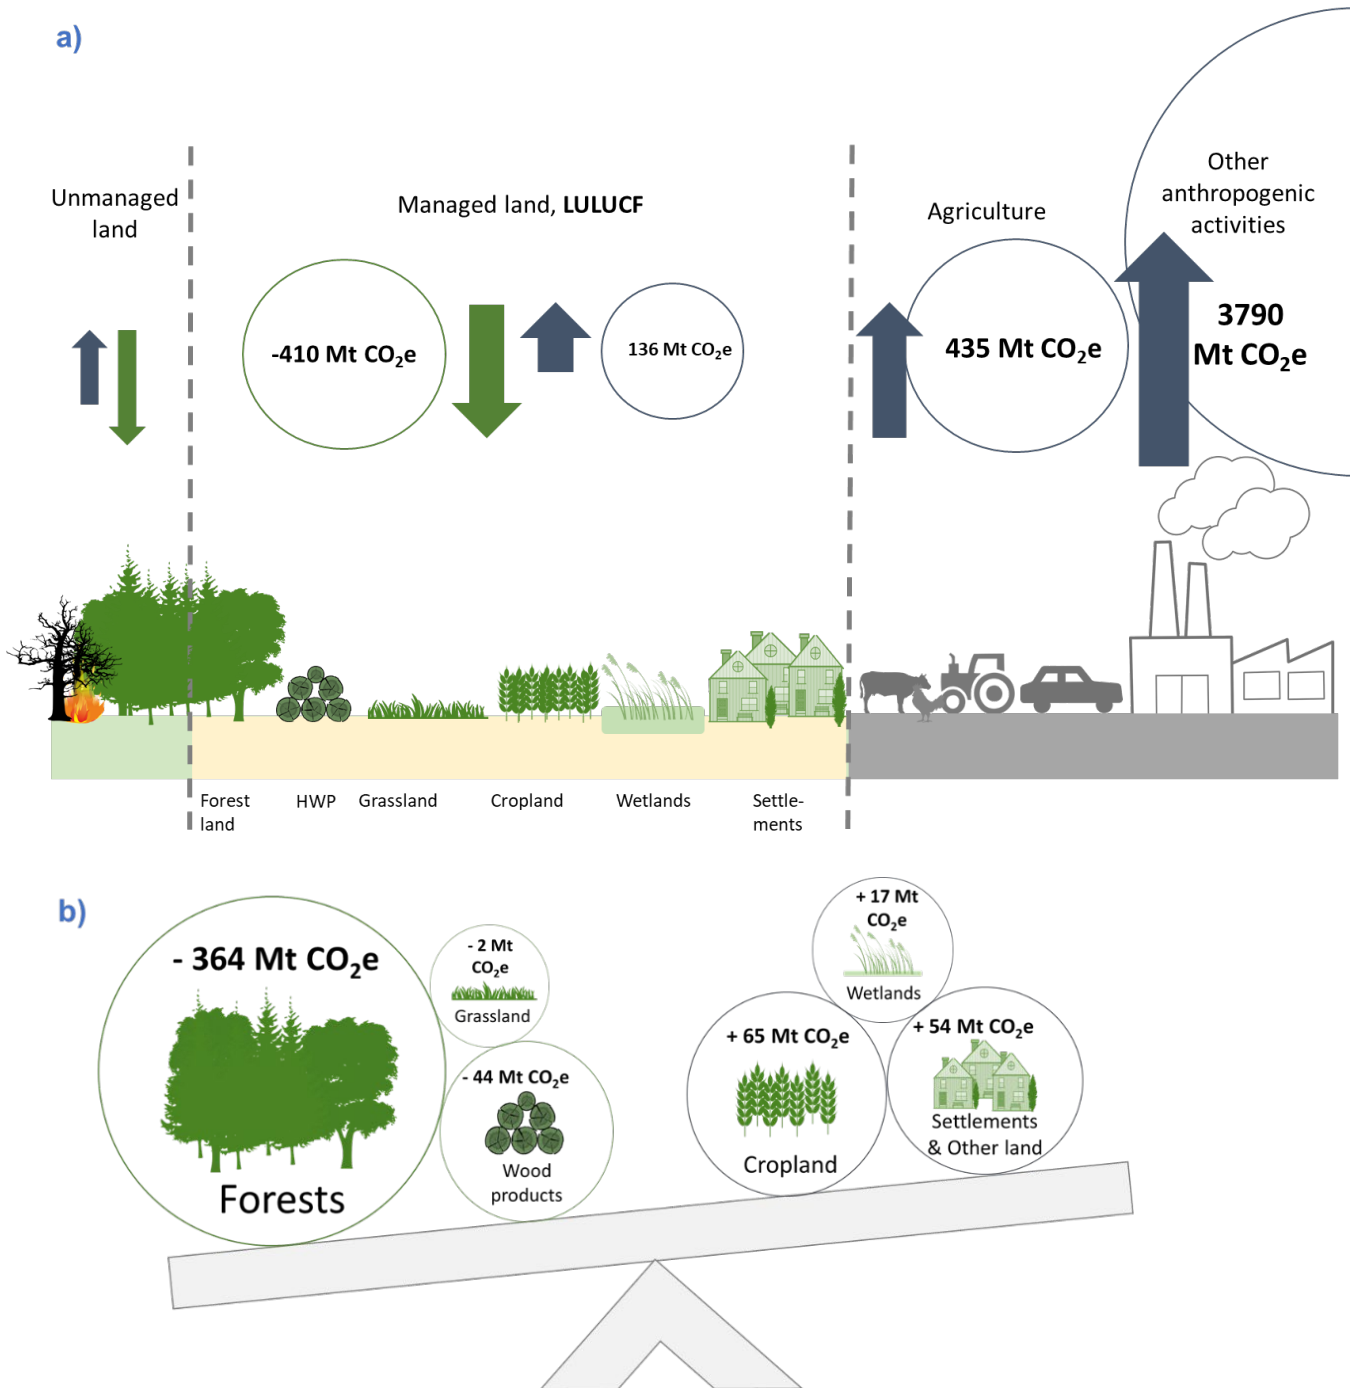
a)

Unmanaged land

Managed land, **LULUCF**

Agriculture

Other anthropogenic activities

-410 Mt $CO_2e$

136 Mt $CO_2e$

435 Mt $CO_2e$

3790 Mt $CO_2e$

Forest land

HWP

Grassland

Cropland

Wetlands

Settlements

b)

- 364 Mt $CO_2e$

Forests

- 2 Mt $CO_2e$

Grassland

- 44 Mt $CO_2e$

Wood products

+ 17 Mt $CO_2e$

Wetlands

+ 65 Mt $CO_2e$

Cropland

+ 54 Mt $CO_2e$

Settlements & Other land